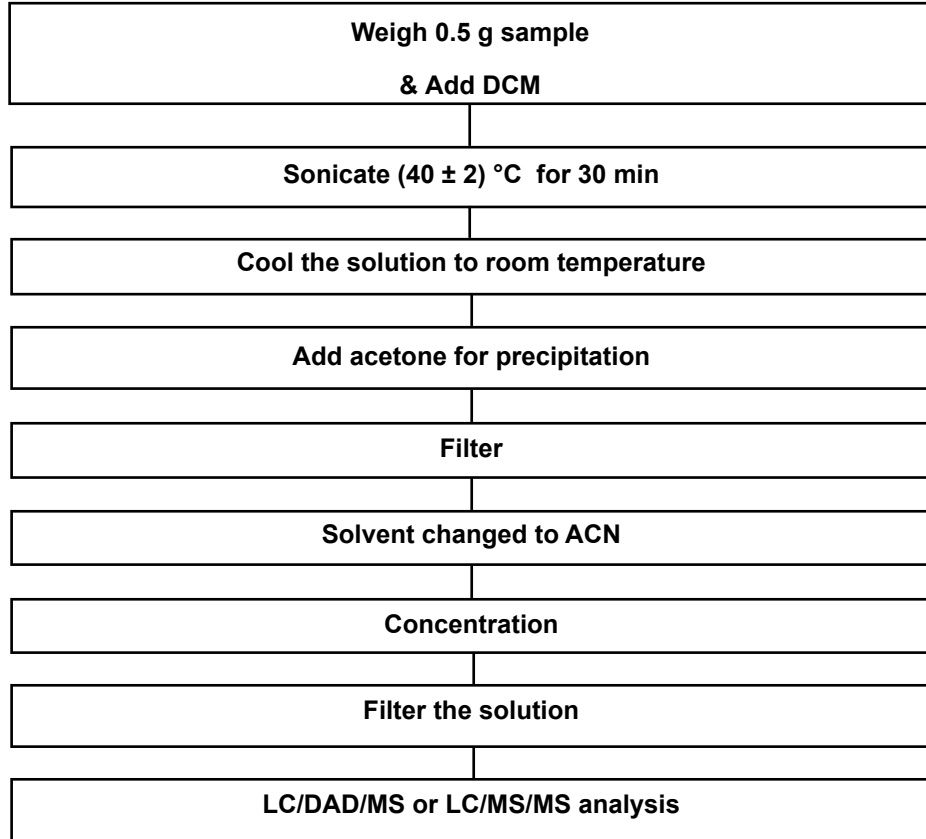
Weigh 0.5 g sample

& Add DCM

Sonicate (40 ± 2) °C for 30 min

Cool the solution to room temperature

Add acetone for precipitation

Filter

Solvent changed to ACN

Concentration

Filter the solution

LC/DAD/MS or LC/MS/MS analysis